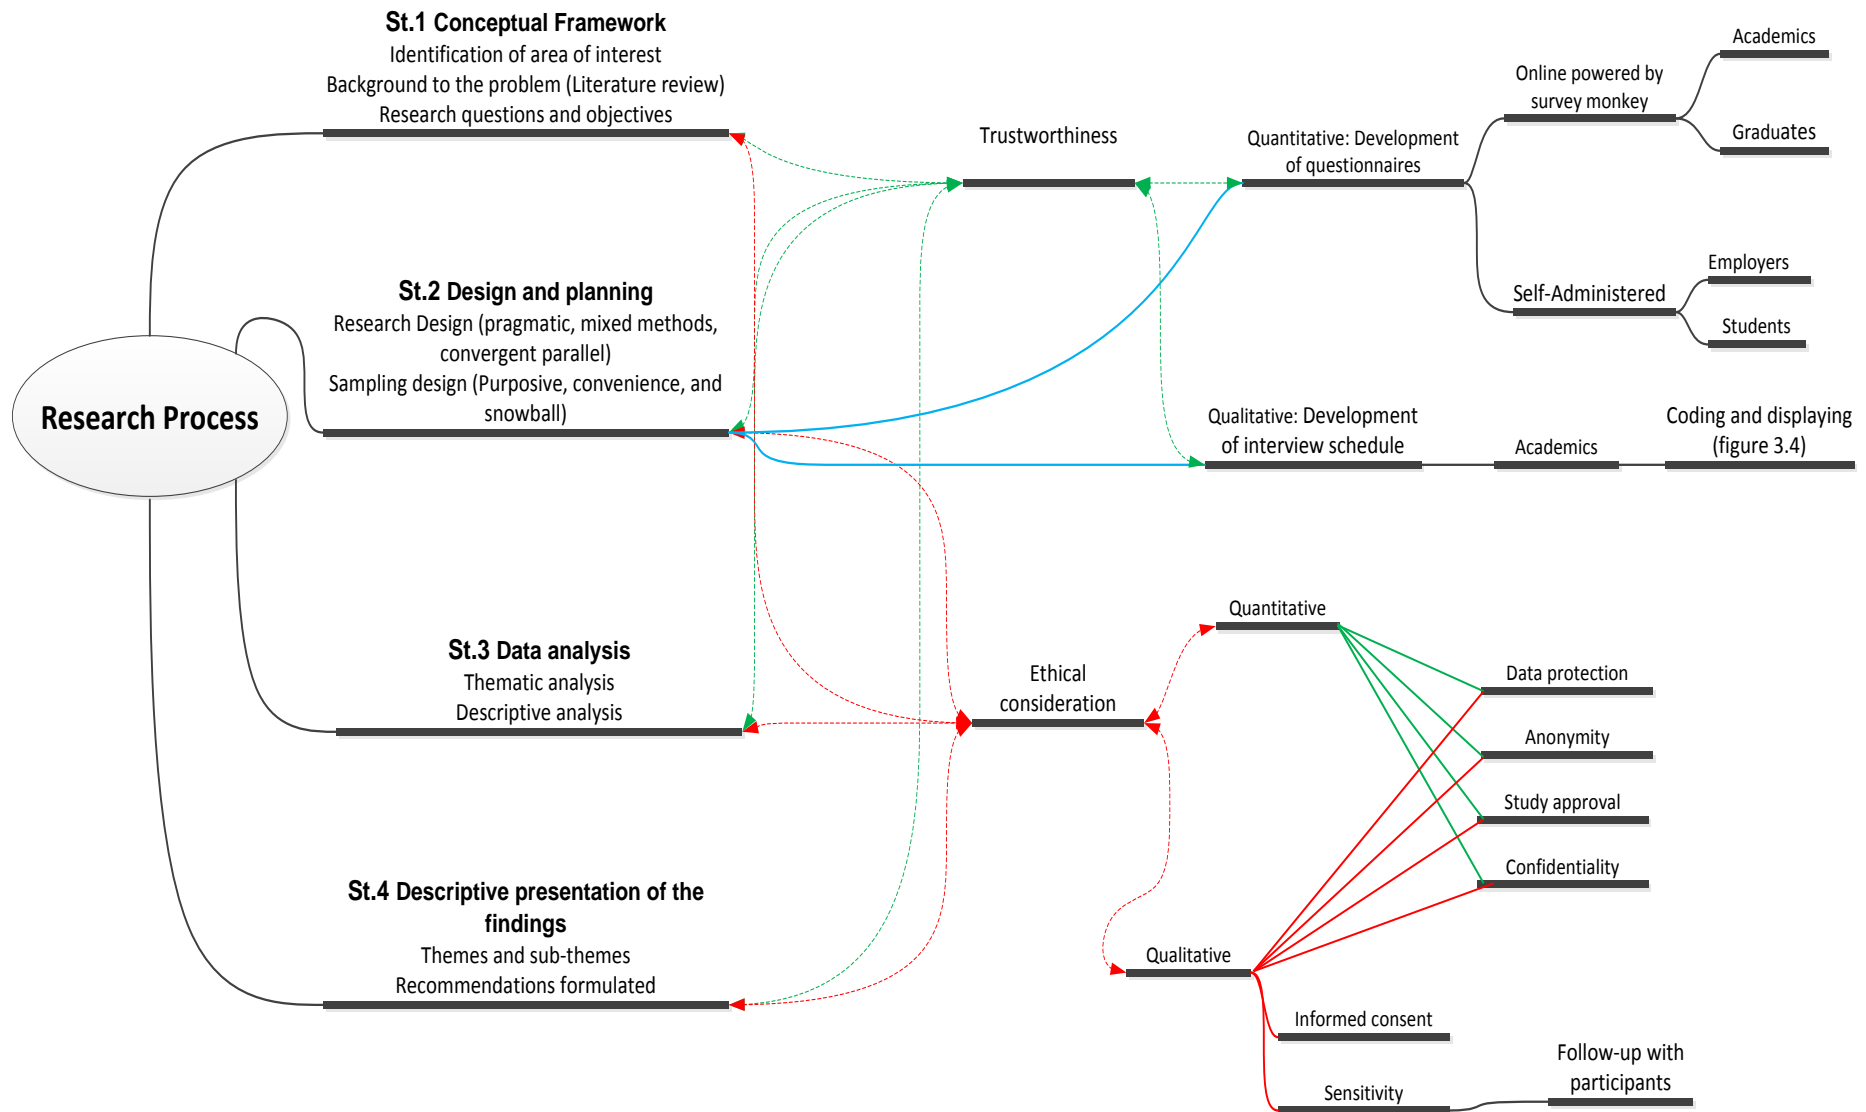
Research Process

St.1 Conceptual Framework
Identification of area of interest
Background to the problem (Literature review)
Research questions and objectives

St.2 Design and planning
Research Design (pragmatic, mixed methods, convergent parallel)
Sampling design (Purposive, convenience, and snowball)

St.3 Data analysis
Thematic analysis
Descriptive analysis

St.4 Descriptive presentation of the findings
Themes and sub-themes
Recommendations formulated

Trustworthiness

Quantitative: Development of questionnaires

Online powered by survey monkey

Academics

Graduates

Self-Administered

Employers

Students

Qualitative: Development of interview schedule

Academics

Coding and displaying (figure 3.4)

Ethical consideration

Quantitative

Qualitative

Data protection

Anonymity

Study approval

Confidentiality

Informed consent

Sensitivity

Follow-up with participants